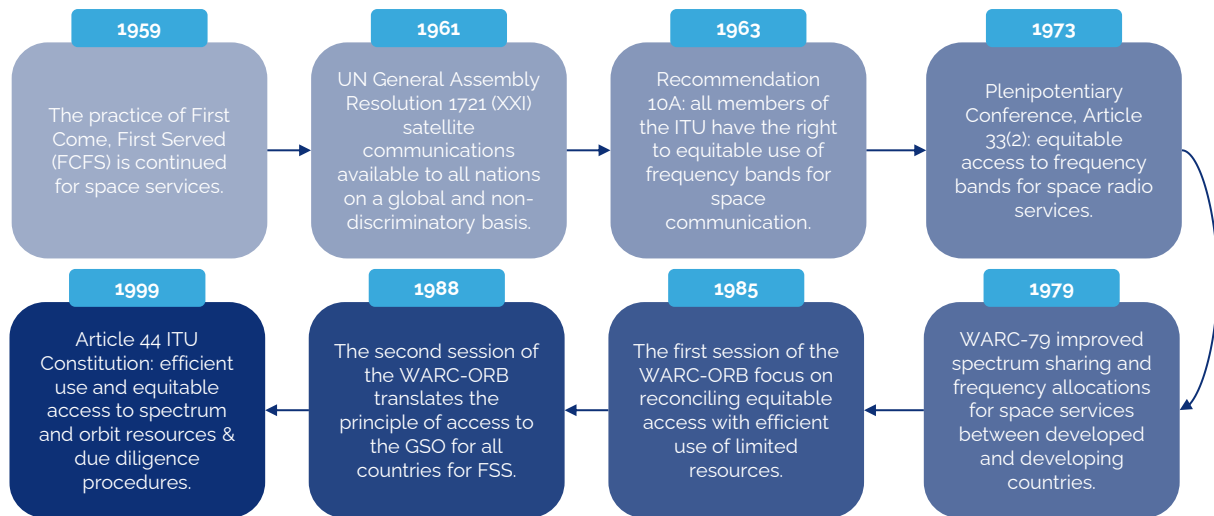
1959

The practice of First Come, First Served (FCFS) is continued for space services.

1961

UN General Assembly Resolution 1721 (XXI) satellite communications available to all nations on a global and non-discriminatory basis.

1963

Recommendation 10A: all members of the ITU have the right to equitable use of frequency bands for space communication.

1973

Plenipotentiary Conference, Article 33(2): equitable access to frequency bands for space radio services.

1979

WARC-79 improved spectrum sharing and frequency allocations for space services between developed and developing countries.

1985

The first session of the WARC-ORB focus on reconciling equitable access with efficient use of limited resources.

1988

The second session of the WARC-ORB translates the principle of access to the GSO for all countries for FSS.

1999

Article 44 ITU Constitution: efficient use and equitable access to spectrum and orbit resources & due diligence procedures.